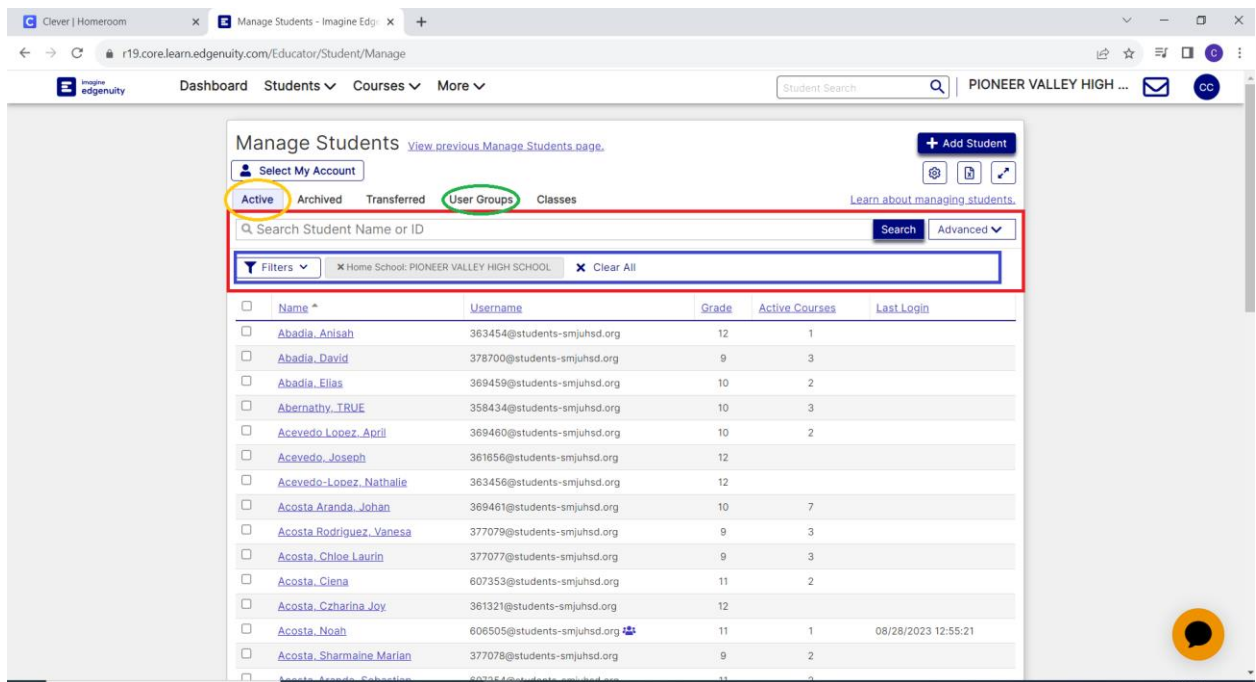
Clever | Homeroom
Manage Students - Imagine Edg
r19.core.learn.edgenuity.com/Educator/Student/Manage

imagine edgenuity
Dashboard Students Courses More
Student Search
PIONEER VALLEY HIGH ...
CC

Manage Students View previous Manage Students page.
+ Add Student
Select My Account
Active Archived Transferred User Groups Classes
Learn about managing students.
Search Student Name or ID
Search Advanced
Filters
× Home School: PIONEER VALLEY HIGH SCHOOL
× Clear All

| Name | Username | Grade | Active Courses | Last Login |
|---|---|---|---|---|
| Abadia, Anisah | 363454@students-smjuhsd.org | 12 | 1 | |
| Abadia, David | 378700@students-smjuhsd.org | 9 | 3 | |
| Abadia, Elias | 369459@students-smjuhsd.org | 10 | 2 | |
| Abernathy, TRUE | 358434@students-smjuhsd.org | 10 | 3 | |
| Acevedo Lopez, April | 369460@students-smjuhsd.org | 10 | 2 | |
| Acevedo, Joseph | 361656@students-smjuhsd.org | 12 | | |
| Acevedo-Lopez, Nathalie | 363456@students-smjuhsd.org | 12 | | |
| Acosta Aranda, Johan | 369461@students-smjuhsd.org | 10 | 7 | |
| Acosta Rodriguez, Vanesa | 377079@students-smjuhsd.org | 9 | 3 | |
| Acosta, Chloe Laurin | 377077@students-smjuhsd.org | 9 | 3 | |
| Acosta, Ciena | 607353@students-smjuhsd.org | 11 | 2 | |
| Acosta, Czharina Joy | 361321@students-smjuhsd.org | 12 | | |
| Acosta, Noah | 606505@students-smjuhsd.org | 11 | 1 | 08/28/2023 12:55:21 |
| Acosta, Sharmaine Marian | 377078@students-smjuhsd.org | 9 | 2 | |
| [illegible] | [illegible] | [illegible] | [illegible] | |